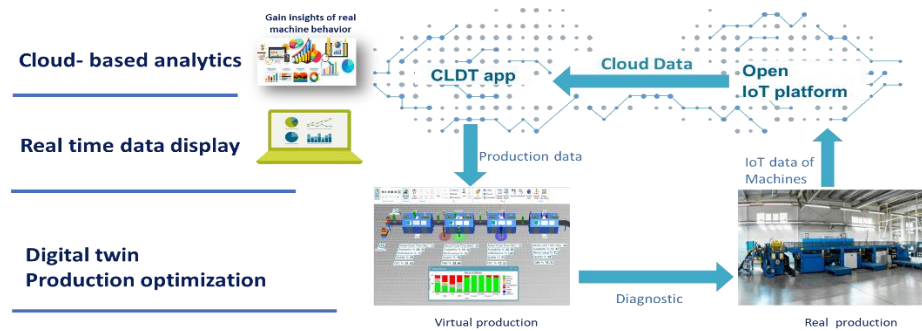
Cloud- based analytics

Real time data display

Digital twin
Production optimization

Gain insights of real machine behavior

CLDT app

Cloud Data

Open
IoT platform

Production data

IoT data of Machines

Diagnostic

Virtual production

Real production